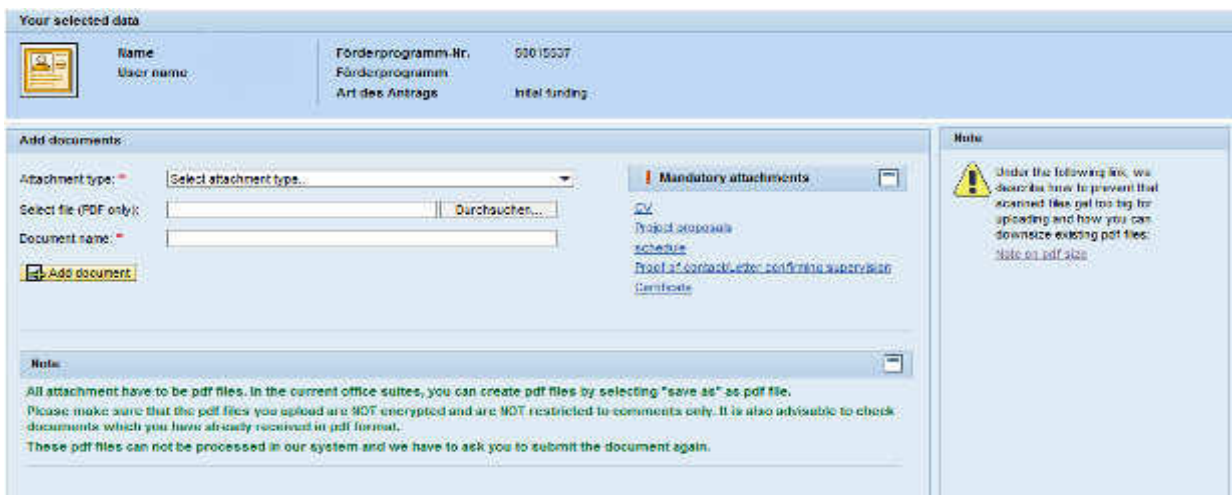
Your selected data

Name
User name

Förderprogramm-Nr. 50015537
Förderprogramm
Art des Antrags Initial funding

Add documents

Attachment type: * Select attachment type..
Select file (PDF only): Durchsuchen...
Document name: *

Add document

Mandatory attachments

CV
Project proposals
schedule
Proof of contact/Letter confirming supervision
Certificate

Note

All attachment have to be pdf files. In the current office suites, you can create pdf files by selecting "save as" as pdf file.
Please make sure that the pdf files you upload are NOT encrypted and are NOT restricted to comments only. It is also advisable to check documents which you have already received in pdf format.
These pdf files can not be processed in our system and we have to ask you to submit the document again.

Note

Under the following link, we describe how to prevent that scanned files get too big for uploading and how you can downsize existing pdf files:
Note on pdf size